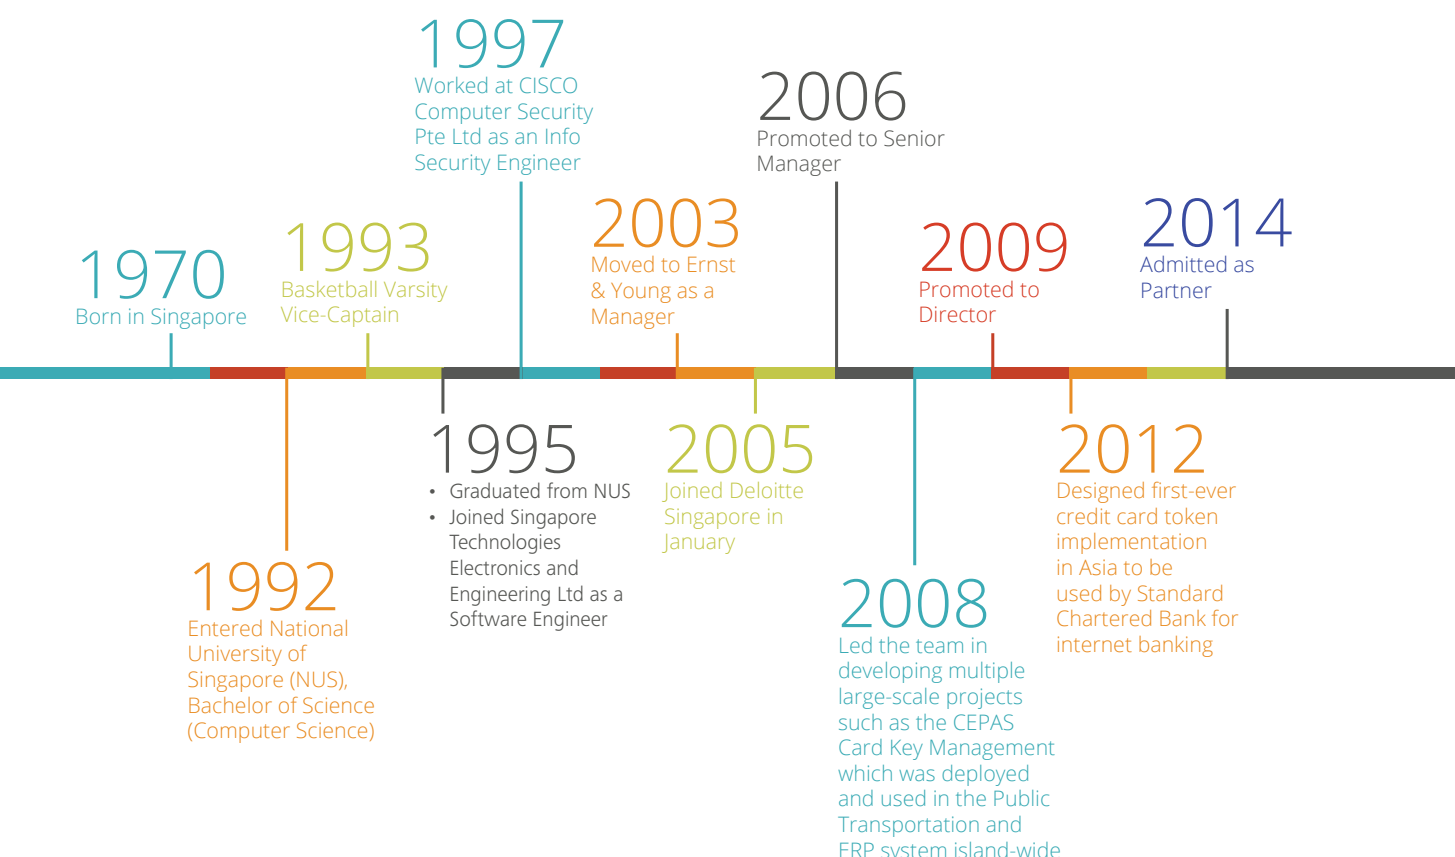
1997
Worked at CISCO Computer Security Pte Ltd as an Info Security Engineer

2006
Promoted to Senior Manager

1970
Born in Singapore

1993
Basketball Varsity Vice-Captain

2003
Moved to Ernst & Young as a Manager

2009
Promoted to Director

2014
Admitted as Partner

1992
Entered National University of Singapore (NUS), Bachelor of Science (Computer Science)

1995
• Graduated from NUS
• Joined Singapore Technologies Electronics and Engineering Ltd as a Software Engineer

2005
Joined Deloitte Singapore in January

2008
Led the team in developing multiple large-scale projects such as the CEPAS Card Key Management which was deployed and used in the Public Transportation and ERP system island-wide

2012
Designed first-ever credit card token implementation in Asia to be used by Standard Chartered Bank for internet banking